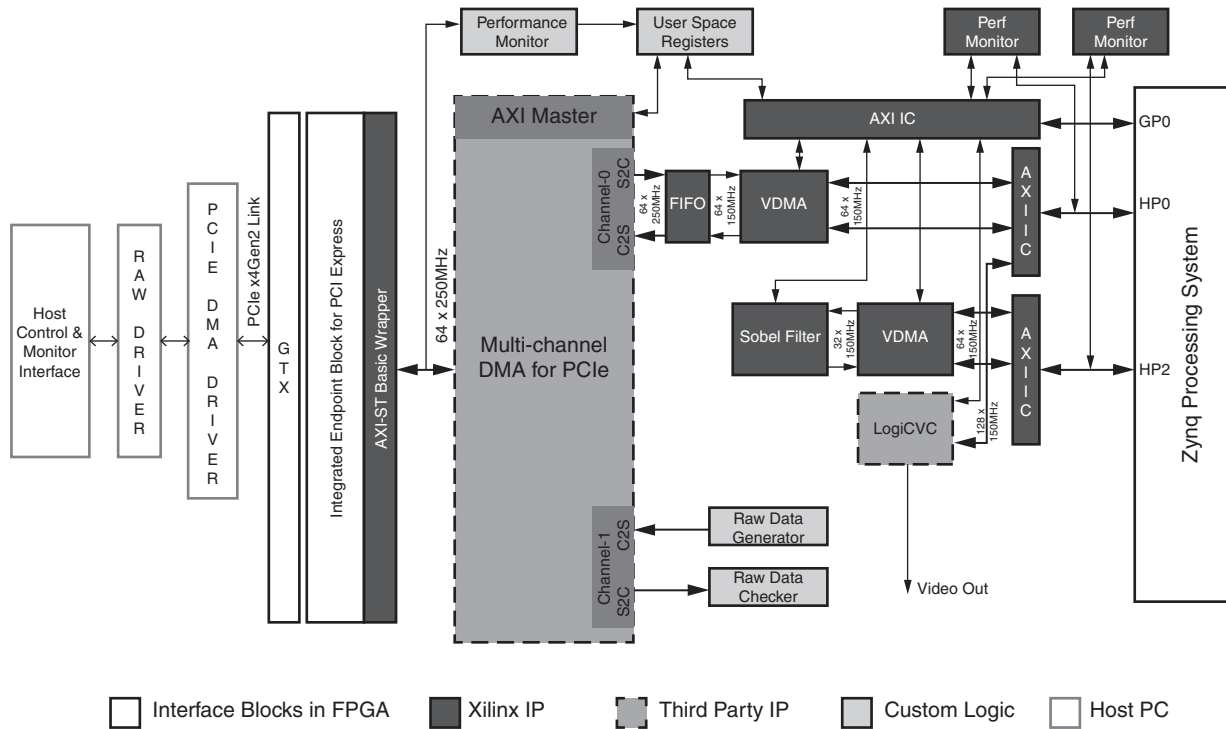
Host Control & Monitor Interface

R A W D R I V E R

P C I E D M A D R I V E R

PCIe x4Gen2 Link

G T X

Integrated Endpoint Block for PCI Express

AXI-ST Basic Wrapper

64 x 250MHz

Performance Monitor

User Space Registers

AXI Master

Multi-channel DMA for PCIe

Channel-0 S2C C2S

64 x 250MHz

FIFO

64 x 150MHz

VDMA

64 x 150MHz

AXI IC

Perf Monitor

Perf Monitor

A X I I C

A X I I C

GP0

HP0

HP2

Zynq Processing System

Sobel Filter

32 x 150MHz

VDMA

64 x 150MHz

LogiCVC

128 x 150MHz

Video Out

Channel-1 C2S S2C

Raw Data Generator

Raw Data Checker

Interface Blocks in FPGA

Xilinx IP

Third Party IP

Custom Logic

Host PC